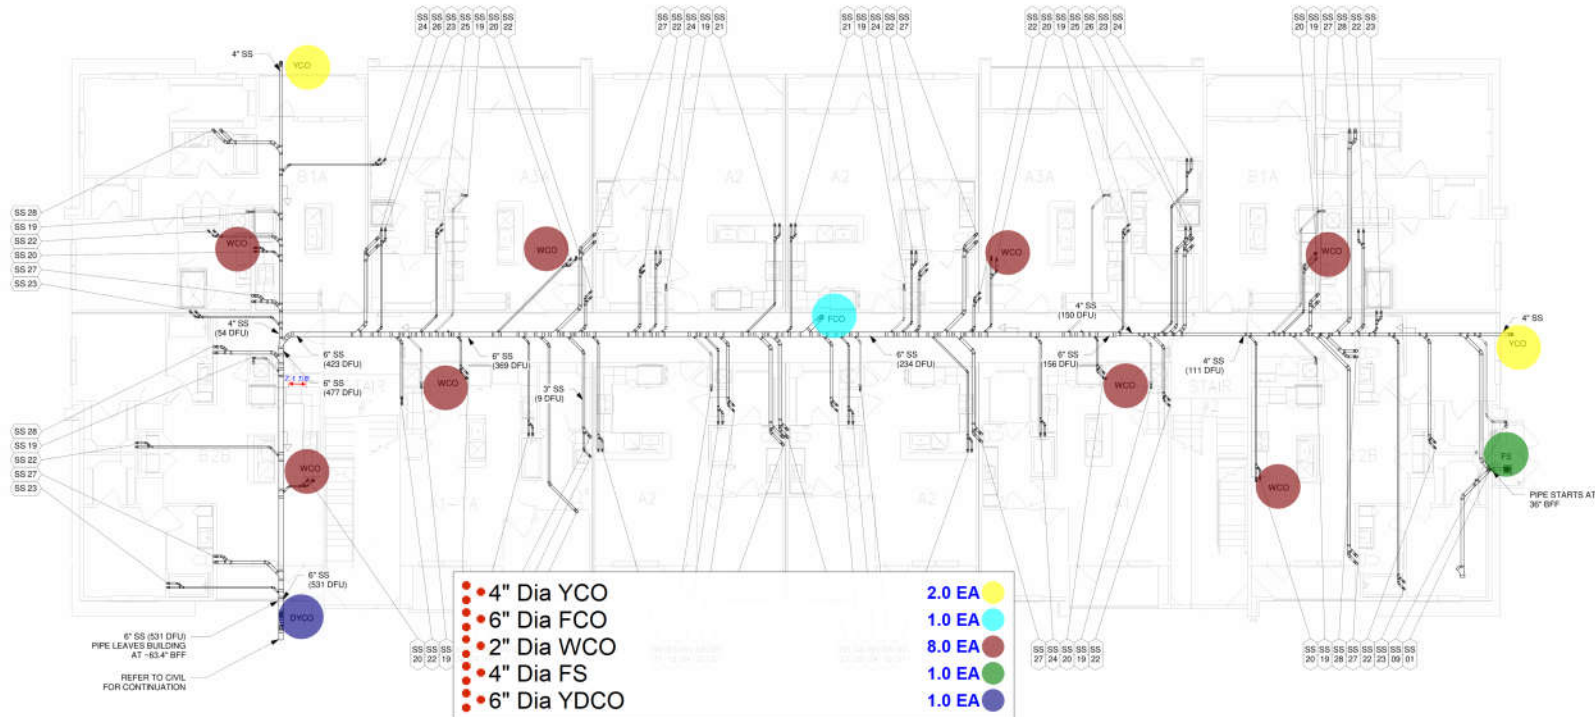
SS 24 SS 26 SS 23 SS 25 SS 19 SS 20 SS 22

SS 27 SS 22 SS 24 SS 19 SS 21

SS 21 SS 19 SS 24 SS 22 SS 27

SS 22 SS 20 SS 19 SS 25 SS 26 SS 23 SS 24

SS 20 SS 19 SS 27 SS 28 SS 22 SS 23

4" SS

YCO

B1A

A3A

A2

A2

A3A

B1A

SS 28
SS 19
SS 22
SS 20
SS 27
SS 23

WCO

WCO

WCO

WCO

FCO

4" SS
(54 DFU)

4" SS
(150 DFU)

4" SS

YCO

6" SS
(423 DFU)

6" SS
(477 DFU)

6" SS
(369 DFU)

3" SS
(9 DFU)

6" SS
(234 DFU)

6" SS
(156 DFU)

4" SS
(111 DFU)

WCO

WCO

STAIR

SS 28
SS 19
SS 22
SS 27
SS 23

WCO

WCO

FS

PIPE STARTS AT 36" BFF

6" SS
(531 DFU)

DYCO

6" SS (531 DFU)
PIPE LEAVES BUILDING AT ~63.4" BFF

REFER TO CIVIL FOR CONTINUATION

SS 20 SS 22 SS 19

SS 27 SS 24 SS 20 SS 19 SS 22

SS 20 SS 19 SS 28 SS 27 SS 22 SS 23 SS 09 SS 01

4" Dia YCO 2.0 EA
6" Dia FCO 1.0 EA
2" Dia WCO 8.0 EA
4" Dia FS 1.0 EA
6" Dia YDCO 1.0 EA